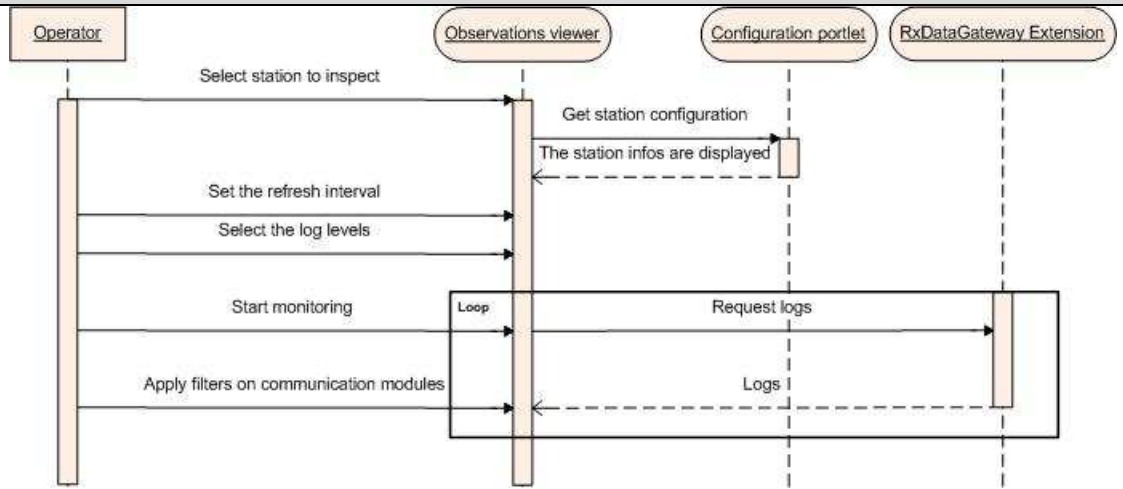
Operator

Observations viewer

Configuration portlet

RxDataGateway Extension

Select station to inspect

Get station configuration

The station infos are displayed

Set the refresh interval

Select the log levels

Start monitoring

Loop

Request logs

Apply filters on communication modules

Logs